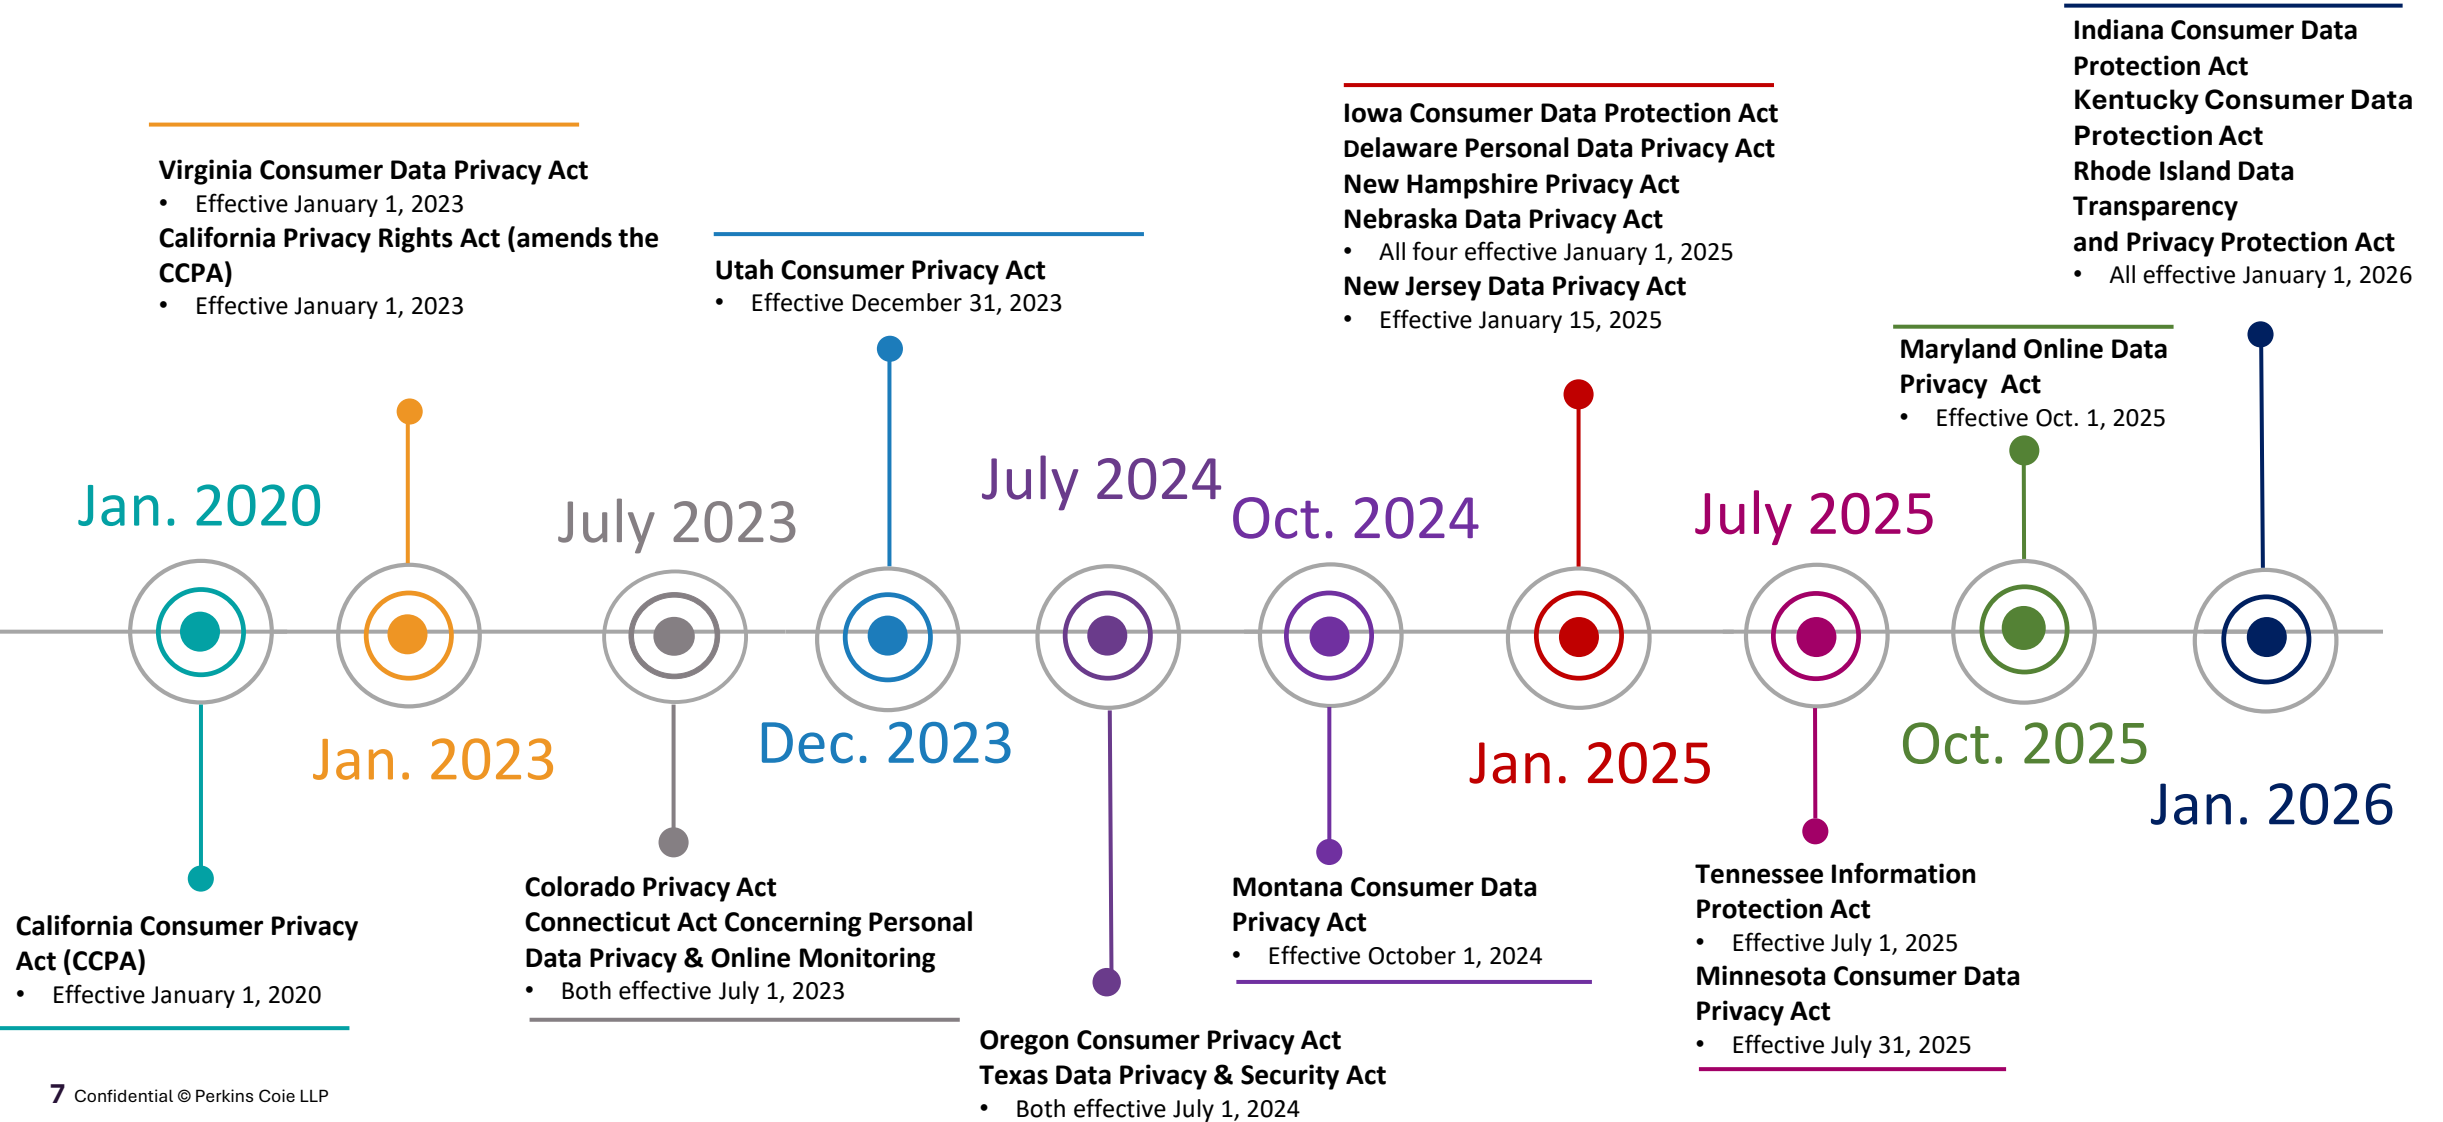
Jan. 2020

California Consumer Privacy Act (CCPA)
• Effective January 1, 2020

Jan. 2023

Virginia Consumer Data Privacy Act
• Effective January 1, 2023
California Privacy Rights Act (amends the CCPA)
• Effective January 1, 2023

July 2023

Colorado Privacy Act
Connecticut Act Concerning Personal Data Privacy & Online Monitoring
• Both effective July 1, 2023

Dec. 2023

Utah Consumer Privacy Act
• Effective December 31, 2023

July 2024

Oregon Consumer Privacy Act
Texas Data Privacy & Security Act
• Both effective July 1, 2024

Oct. 2024

Montana Consumer Data Privacy Act
• Effective October 1, 2024

Jan. 2025

Iowa Consumer Data Protection Act
Delaware Personal Data Privacy Act
New Hampshire Privacy Act
Nebraska Data Privacy Act
• All four effective January 1, 2025
New Jersey Data Privacy Act
• Effective January 15, 2025

July 2025

Tennessee Information Protection Act
• Effective July 1, 2025
Minnesota Consumer Data Privacy Act
• Effective July 31, 2025

Oct. 2025

Maryland Online Data Privacy Act
• Effective Oct. 1, 2025

Jan. 2026

Indiana Consumer Data Protection Act
Kentucky Consumer Data Protection Act
Rhode Island Data Transparency and Privacy Protection Act
• All effective January 1, 2026

7 Confidential © Perkins Coie LLP